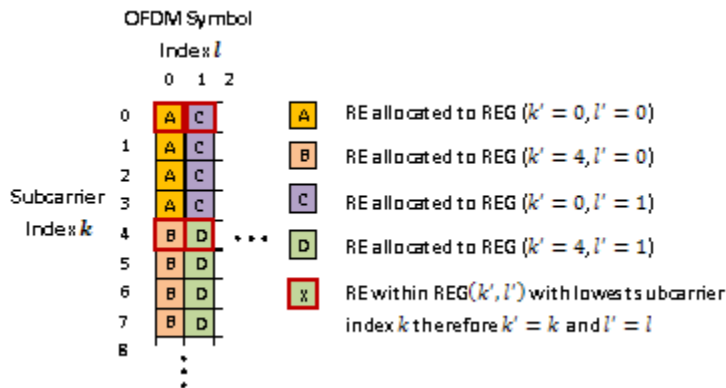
OFDM Symbol
Index $l$
0 1 2

Subcarrier Index $k$

0 A C
1 A C
2 A C
3 A C
4 B D
5 B D
6 B D
7 B D
8

A RE allocated to REG ($k' = 0, l' = 0$)
B RE allocated to REG ($k' = 4, l' = 0$)
C RE allocated to REG ($k' = 0, l' = 1$)
D RE allocated to REG ($k' = 4, l' = 1$)
X RE within REG($k', l'$) with lowest subcarrier index $k$ therefore $k' = k$ and $l' = l$